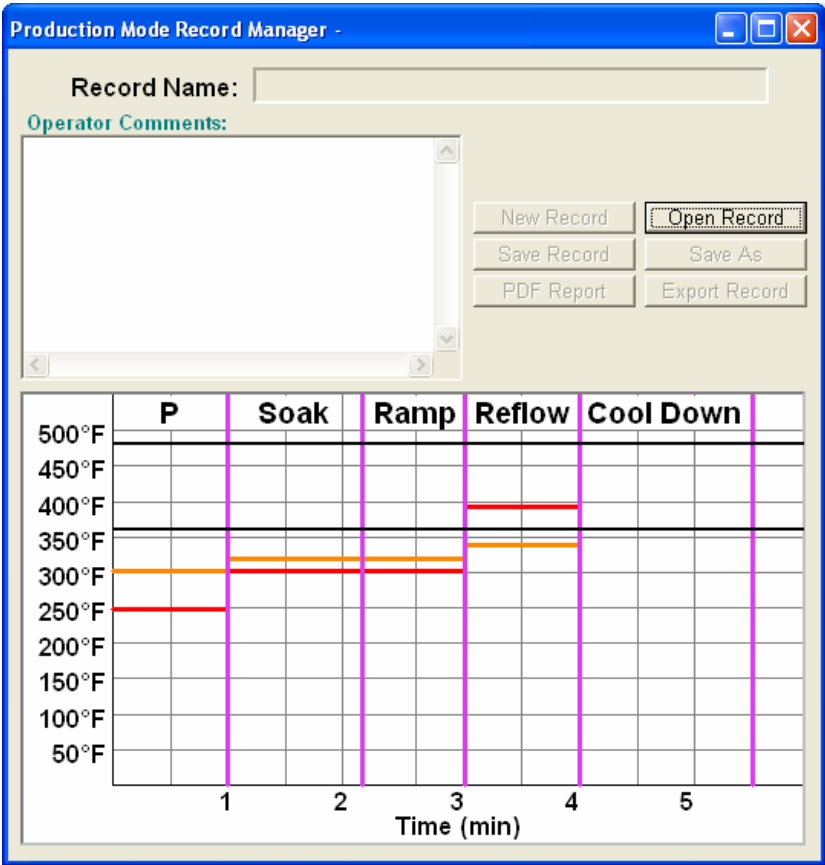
Production Mode Record Manager -

Record Name:

Operator Comments:

New Record
Open Record
Save Record
Save As
PDF Report
Export Record

P
Soak
Ramp
Reflow
Cool Down

500°F
450°F
400°F
350°F
300°F
250°F
200°F
150°F
100°F
50°F

1
2
3
4
5
Time (min)